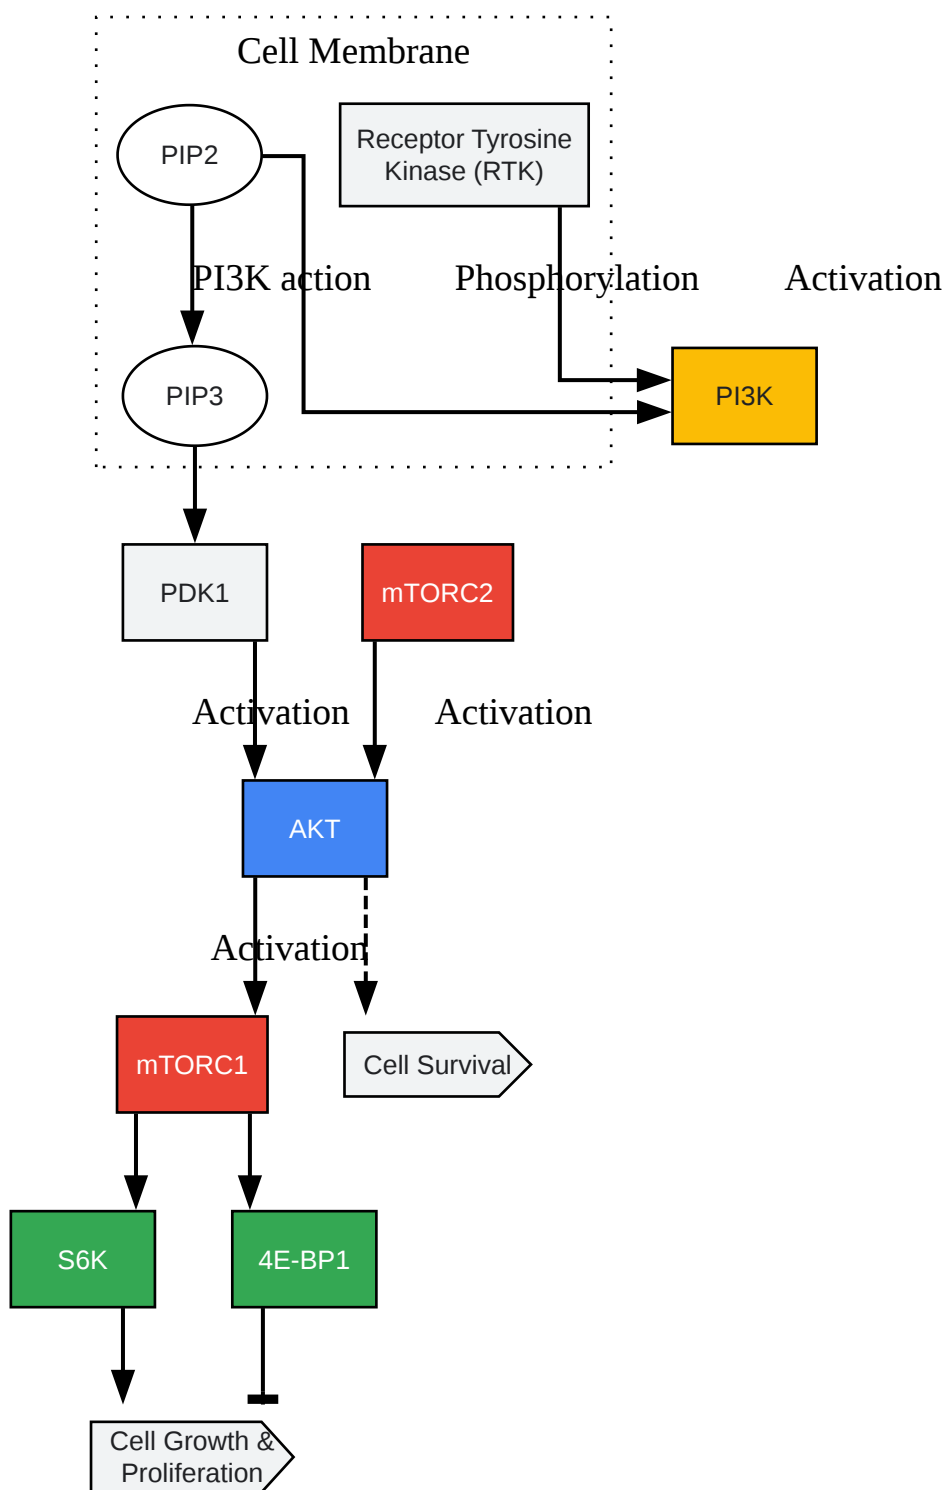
Cell Membrane

PIP2

Receptor Tyrosine Kinase (RTK)

PI3K action

Phosphorylation

Activation

PIP3

PI3K

PDK1

mTORC2

Activation

Activation

AKT

Activation

mTORC1

Cell Survival

S6K

4E-BP1

Cell Growth & Proliferation